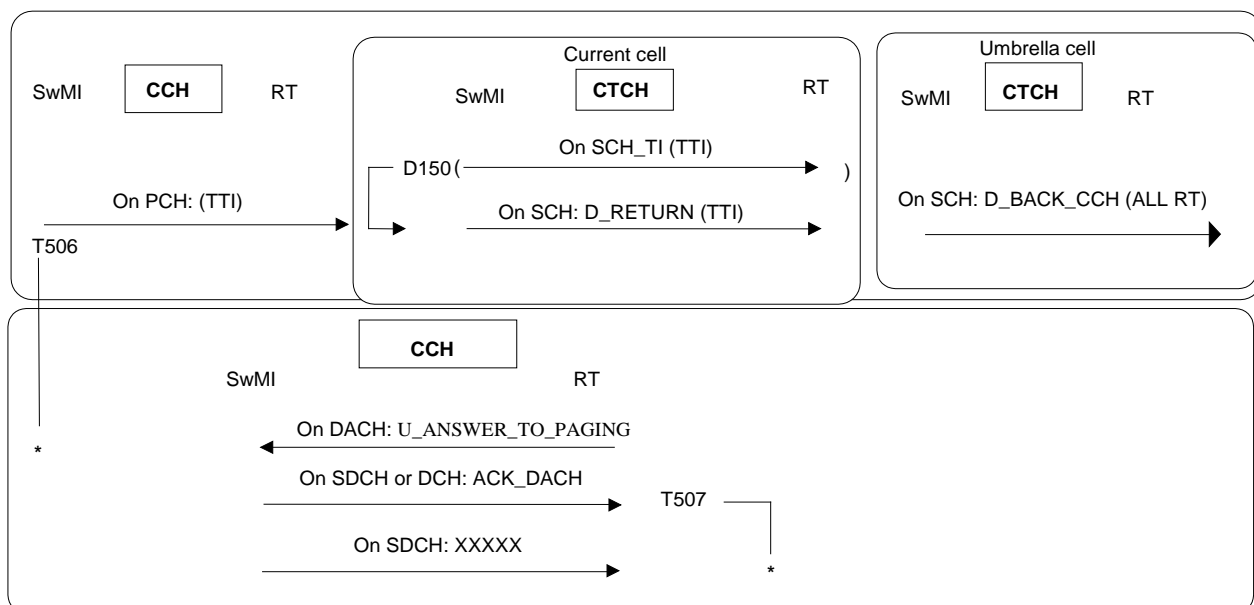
SwMI CCH RT

Current cell
SwMI CTCH RT

Umbrella cell
SwMI CTCH RT

On SCH_TI (TTI)
D150 ( )

On PCH: (TTI)

On SCH: D_RETURN (TTI)

On SCH: D_BACK_CCH (ALL RT)

T506

CCH
SwMI RT

On DACH: U_ANSWER_TO_PAGING

*

On SDCH or DCH: ACK_DACH

T507

On SDCH: XXXXX

*